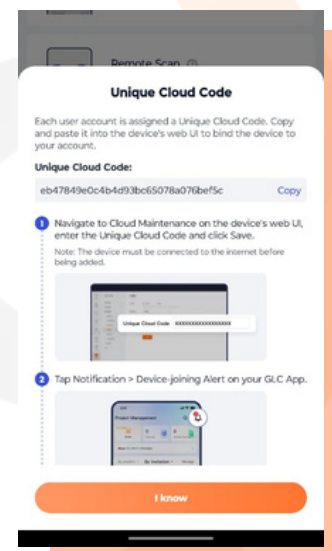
Remote Scan

Unique Cloud Code

Each user account is assigned a Unique Cloud Code. Copy and paste it into the device's web UI to bind the device to your account.

Unique Cloud Code:

eb47849e0c4b4d93bc65078a076bef5c

Copy

1 Navigate to Cloud Maintenance on the device's web UI, enter the Unique Cloud Code and click Save.

Note: The device must be connected to the internet before being added.

Unique Cloud Code XXXXXXXXXXXXXXXX

2 Tap Notification > Device-joining Alert on your GLC App.

Project Management

By Invitation

I know